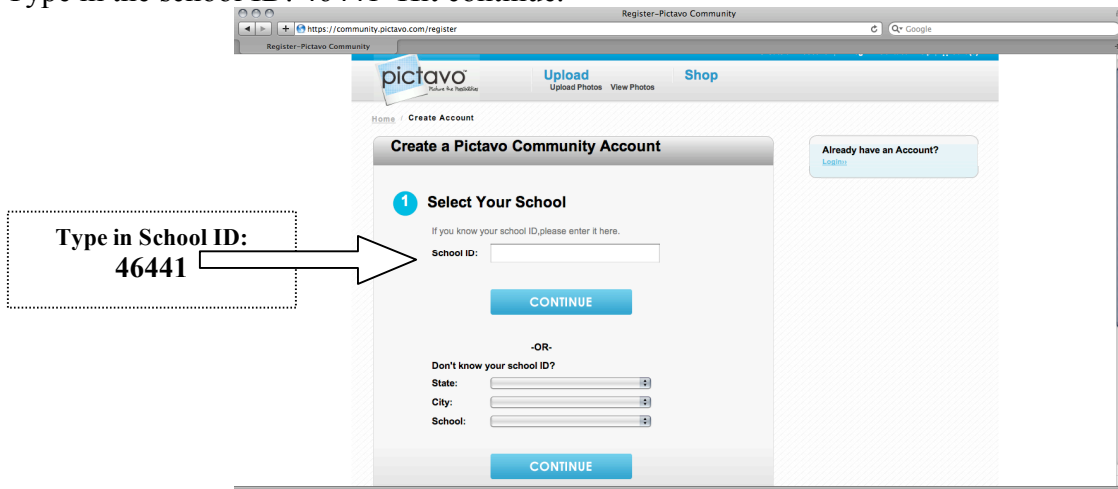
Type in the school ID : 46441 Hit continue.

Register-Pictavo Community

https://community.pictavo.com/register

Google

Register-Pictavo Community

pictavo

Picture the Possibilities

Upload

Upload Photos View Photos

Shop

Home / Create Account

Create a Pictavo Community Account

Already have an Account?

Login»

1 Select Your School

If you know your school ID,please enter it here.

School ID:

Type in School ID: 46441

CONTINUE

-OR-

Don't know your school ID?

State:

City:

School:

CONTINUE